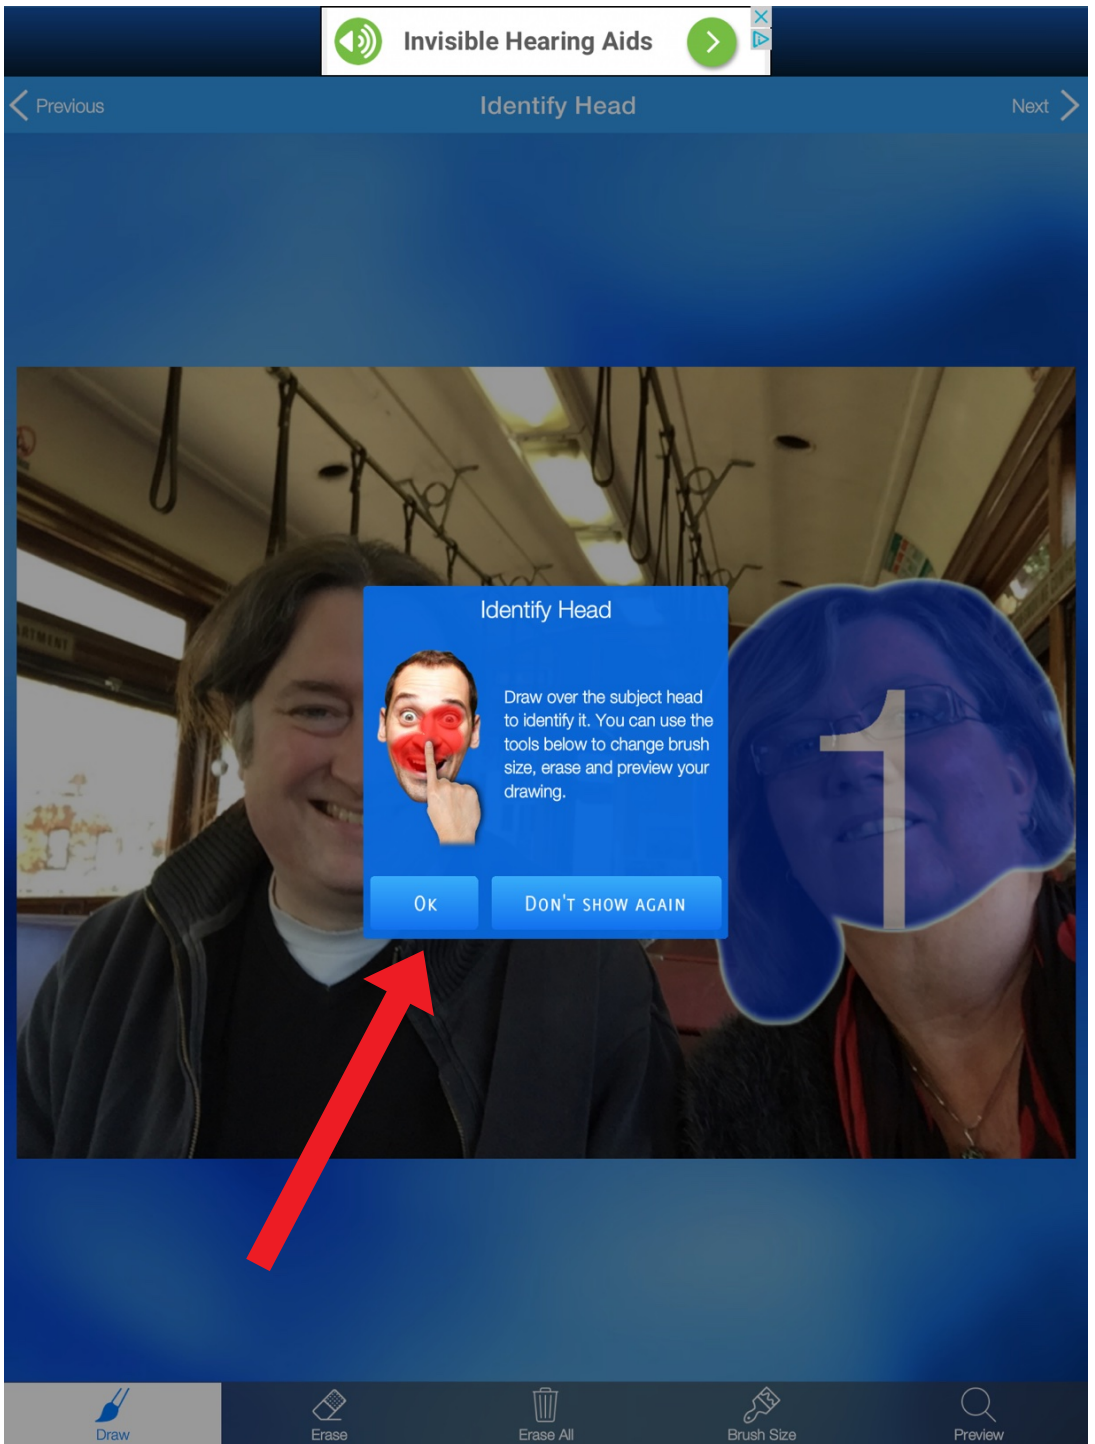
Invisible Hearing Aids

Previous

Identify Head

Next

Identify Head

Draw over the subject head to identify it. You can use the tools below to change brush size, erase and preview your drawing.

OK

DON'T SHOW AGAIN

1

Draw

Erase

Erase All

Brush Size

Preview